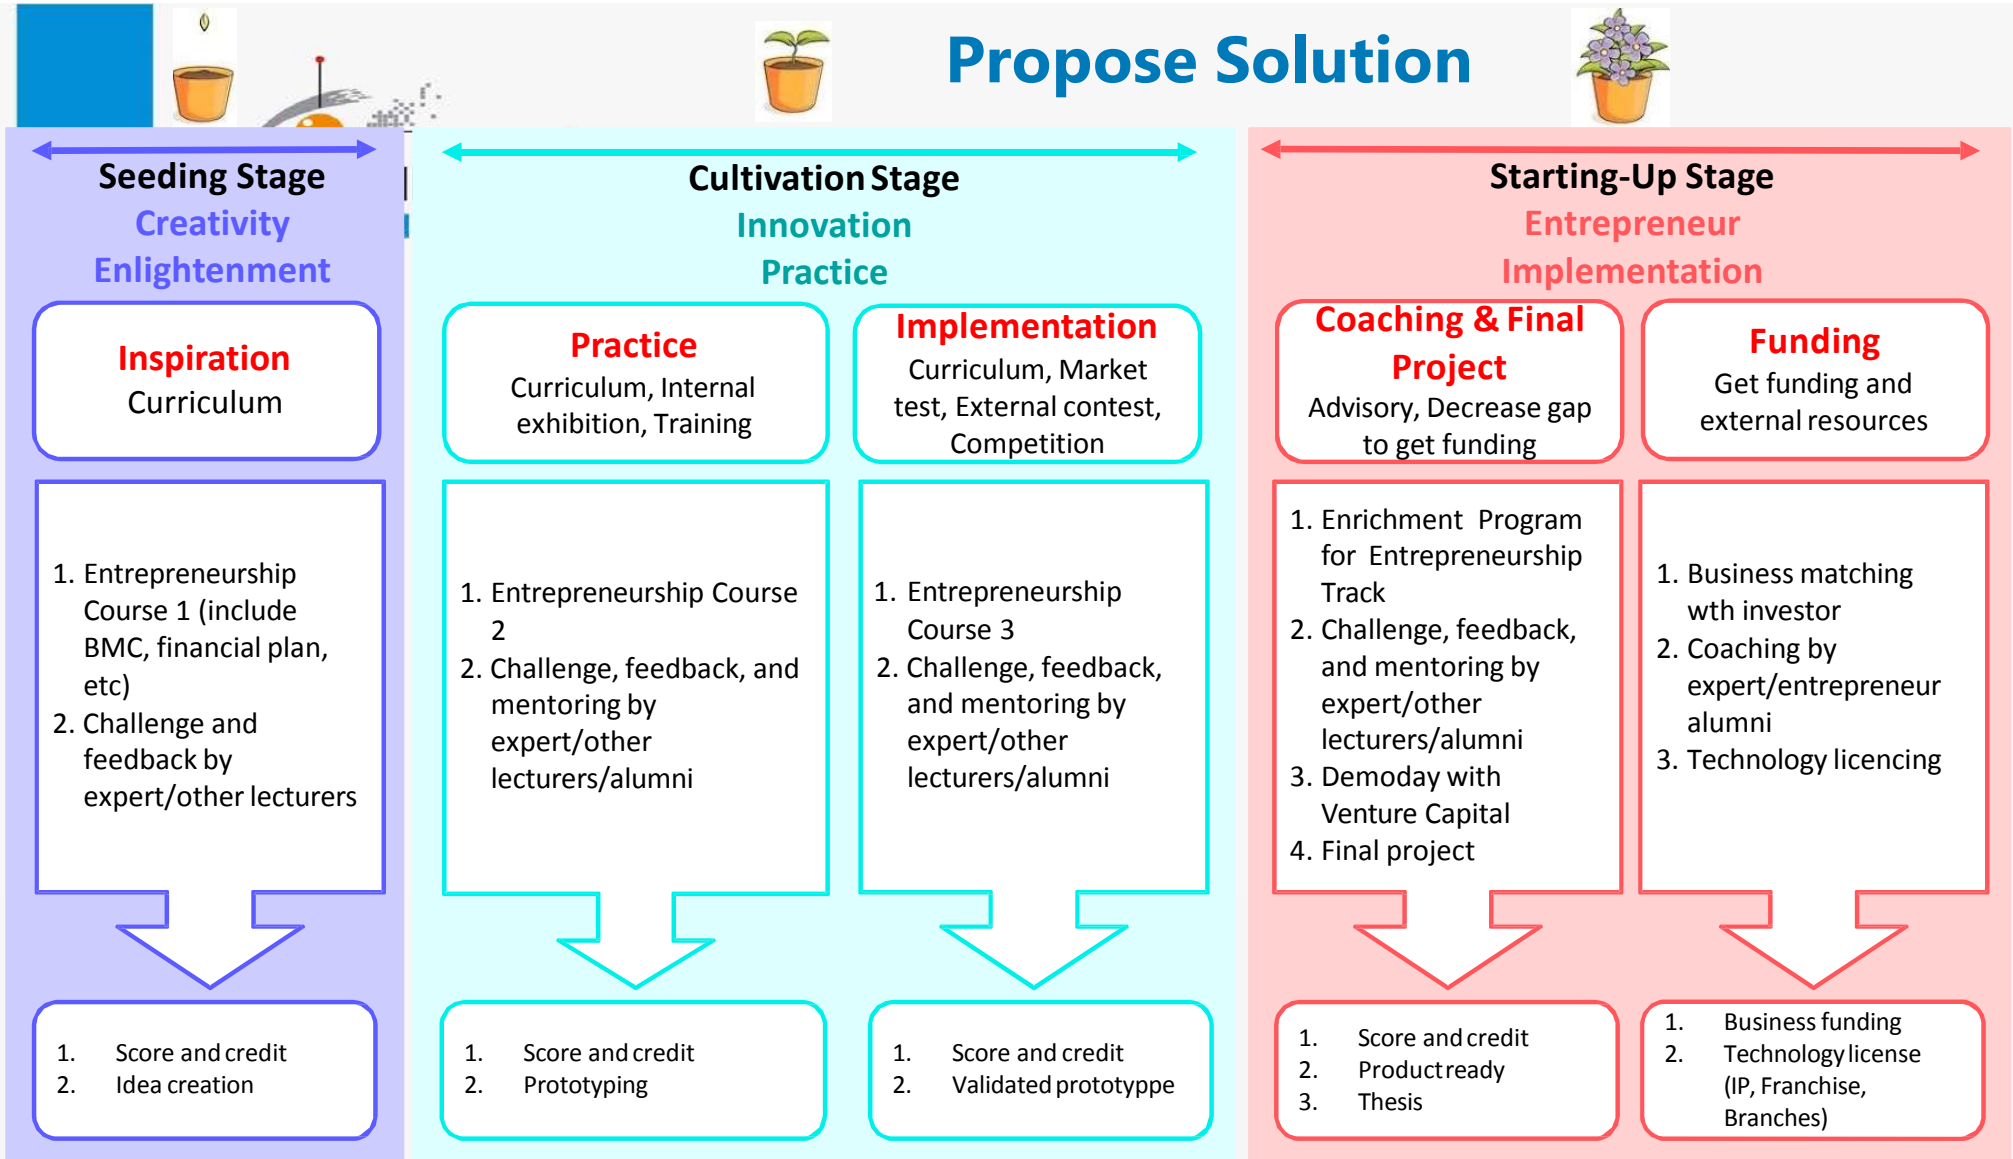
Propose Solution

Seeding Stage
Creativity
Enlightenment

Inspiration
Curriculum

1. Entrepreneurship Course 1 (include BMC, financial plan, etc)
2. Challenge and feedback by expert/other lecturers

1. Score and credit
2. Idea creation

Cultivation Stage
Innovation
Practice

Practice
Curriculum, Internal exhibition, Training

1. Entrepreneurship Course 2
2. Challenge, feedback, and mentoring by expert/other lecturers/alumni

1. Score and credit
2. Prototyping

Implementation
Curriculum, Market test, External contest, Competition

1. Entrepreneurship Course 3
2. Challenge, feedback, and mentoring by expert/other lecturers/alumni

1. Score and credit
2. Validated prototyppe

Starting-Up Stage
Entrepreneur
Implementation

Coaching & Final Project
Advisory, Decrease gap to get funding

1. Enrichment Program for Entrepreneurship Track
2. Challenge, feedback, and mentoring by expert/other lecturers/alumni
3. Demoday with Venture Capital
4. Final project

1. Score and credit
2. Product ready
3. Thesis

Funding
Get funding and external resources

1. Business matching wth investor
2. Coaching by expert/entrepreneur alumni
3. Technology licencing

1. Business funding
2. Technology license (IP, Franchise, Branches)